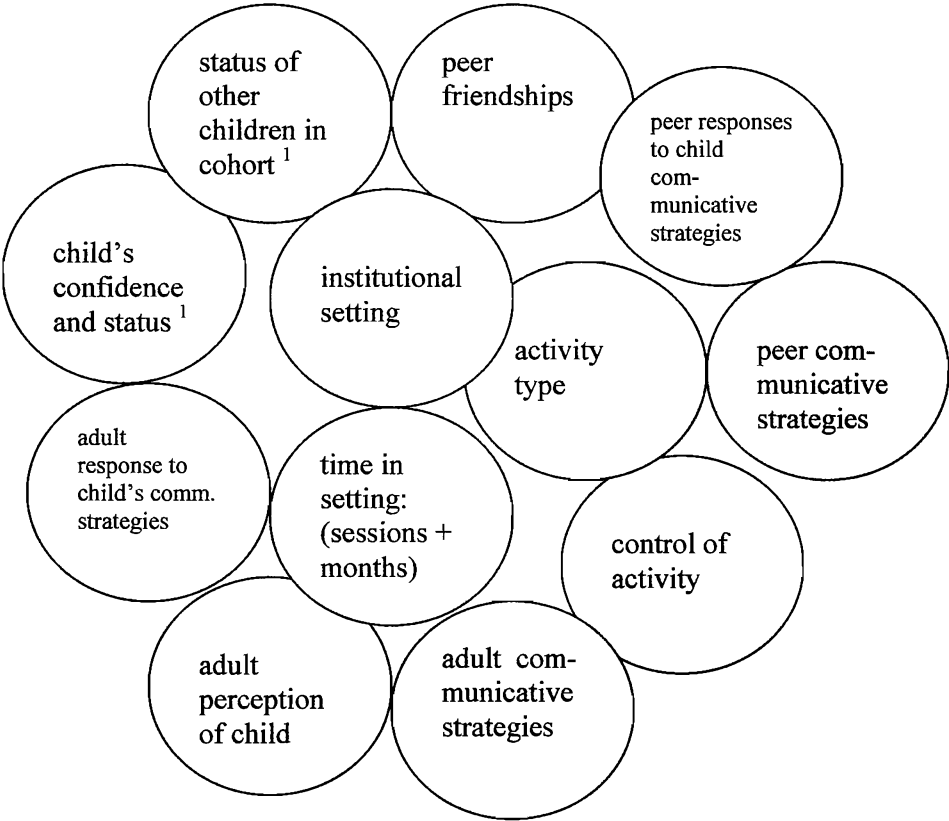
status of other children in cohort $^1$

peer friendships

peer responses to child communicative strategies

child's confidence and status $^1$

institutional setting

activity type

peer communicative strategies

adult response to child's comm. strategies

time in setting: (sessions + months)

control of activity

adult perception of child

adult communicative strategies